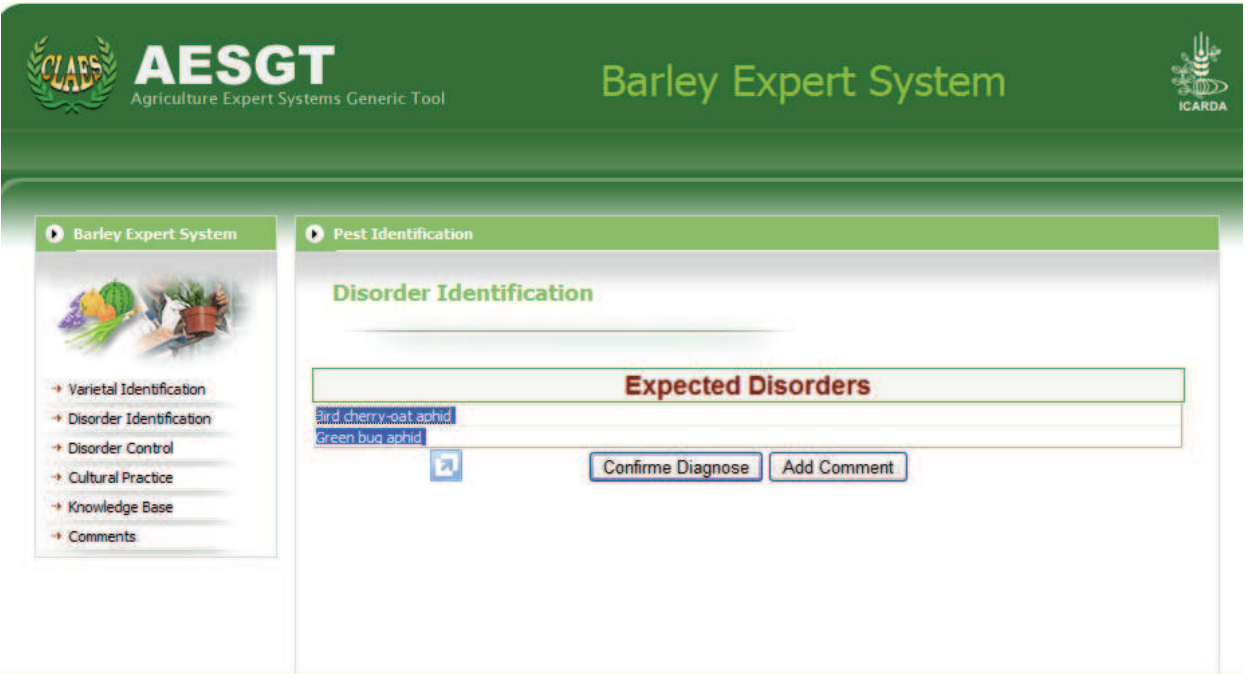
CLAES

AESGT
Agriculture Expert Systems Generic Tool

Barley Expert System

ICARDA

Barley Expert System

Varietal Identification
Disorder Identification
Disorder Control
Cultural Practice
Knowledge Base
Comments

Pest Identification

Disorder Identification

Expected Disorders

Bird cherry-oat aphid
Green bug aphid

Confirme Diagnose
Add Comment